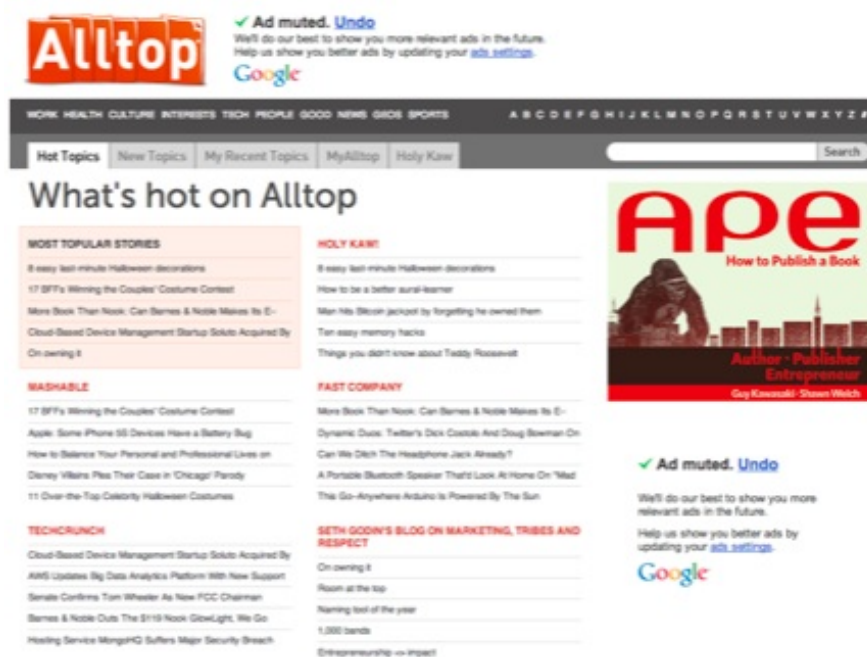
Alltop

✓ Ad muted. Undo
We'll do our best to show you more relevant ads in the future.
Help us show you better ads by updating your ads settings.
Google

WORK HEALTH CULTURE INTERESTS TECH PEOPLE GOOD NEWS GEEKS SPORTS

A B C D E F G H I J K L M N O P Q R S T U V W X Y Z

Hot Topics | New Topics | My Recent Topics | MyAlltop | Holy Kaw

Search

What's hot on Alltop

MOST TOPULAR STORIES
8 easy last-minute Halloween decorations
17 BFFs Winning the Couples' Costume Contest
More Book Than Nook: Can Barnes & Noble Makes Its E-
Cloud-Based Device Management Startup Soluto Acquired By
On owning it

HOLY KAW!
8 easy last-minute Halloween decorations
How to be a better aural-learner
Man hits Bitcoin jackpot by forgetting he owned them
Ten easy memory hacks
Things you didn't know about Teddy Roosevelt

WASHABLE
17 BFFs Winning the Couples' Costume Contest
Apple: Some iPhone 5S Devices Have a Battery Bug
How to Balance Your Personal and Professional Lives on
Disney Villains Plea Their Case in 'Chicago' Parody
11 Over-the-Top Celebrity Halloween Costumes

FAST COMPANY
More Book Than Nook: Can Barnes & Noble Makes Its E-
Dynamic Duos: Twitter's Dick Costolo And Doug Bowman On
Can We Ditch The Headphone Jack Already?
A Portable Bluetooth Speaker That'd Look At Home On "Mad
This Go-Anywhere Arduino Is Powered By The Sun

TECHCRUNCH
Cloud-Based Device Management Startup Soluto Acquired By
AWS Updates Big Data Analytics Platform With New Support
Senate Confirms Tom Wheeler As New FCC Chairman
Barnes & Noble Outs The $119 Nook GlowLight, We Go
Hosting Service MongoHQ Suffers Major Security Breach

SETH GODIN'S BLOG ON MARKETING, TRIBES AND RESPECT
On owning it
Room at the top
Naming tool of the year
1,000 bands
Entrepreneurship => impact

APE
How to Publish a Book
Author · Publisher Entrepreneur
Guy Kawasaki · Shawn Welch

✓ Ad muted. Undo
We'll do our best to show you more relevant ads in the future.
Help us show you better ads by updating your ads settings.
Google